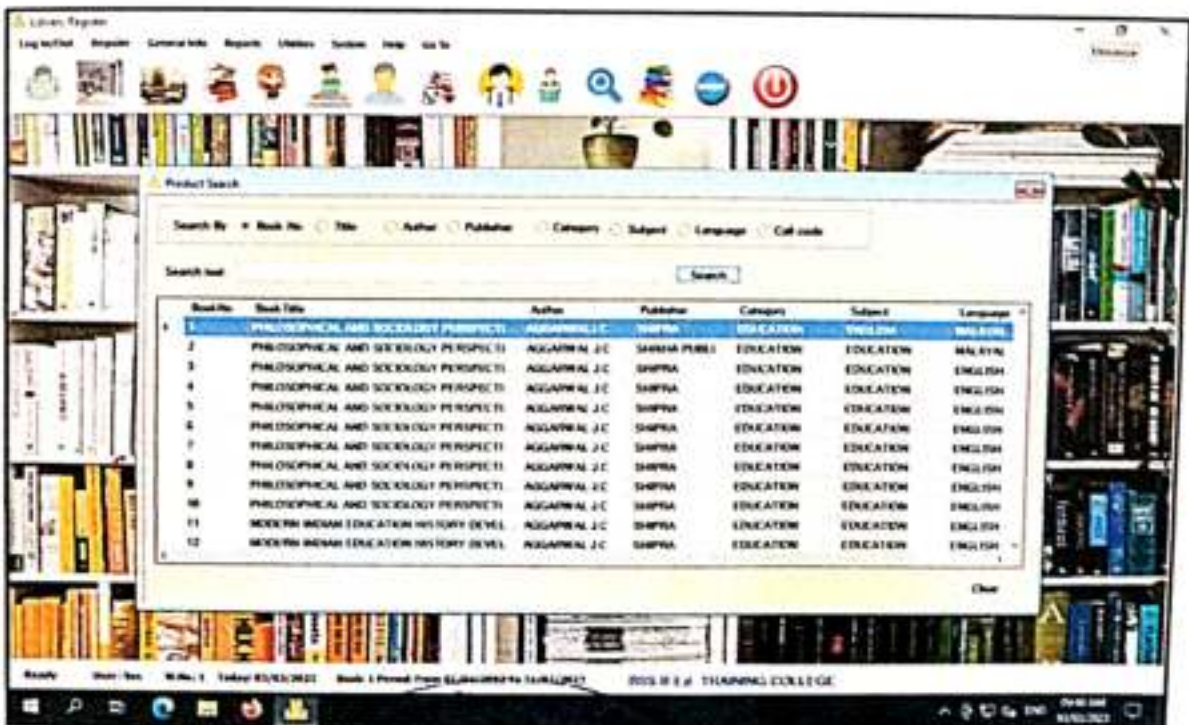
Library Register

Log on/Out Register General Info Reports Utilities System Help Go To

Product Search

Search By Book No Title Author Publisher Category Subject Language Call code

Search text Search

| Book No | Book Title | Author | Publisher | Category | Subject | Language |
|---|---|---|---|---|---|---|
| 1 | PHILOSOPHICAL AND SOCIOLOGY PERSPECTI | AGGARWAL J.C | SHIPRA | EDUCATION | ENGLISH | MALAYAL |
| 2 | PHILOSOPHICAL AND SOCIOLOGY PERSPECTI | AGGARWAL J.C | SHASHA PUBLI | EDUCATION | EDUCATION | MALAYAL |
| 3 | PHILOSOPHICAL AND SOCIOLOGY PERSPECTI | AGGARWAL J.C | SHIPRA | EDUCATION | EDUCATION | ENGLISH |
| 4 | PHILOSOPHICAL AND SOCIOLOGY PERSPECTI | AGGARWAL J.C | SHIPRA | EDUCATION | EDUCATION | ENGLISH |
| 5 | PHILOSOPHICAL AND SOCIOLOGY PERSPECTI | AGGARWAL J.C | SHIPRA | EDUCATION | EDUCATION | ENGLISH |
| 6 | PHILOSOPHICAL AND SOCIOLOGY PERSPECTI | AGGARWAL J.C | SHIPRA | EDUCATION | EDUCATION | ENGLISH |
| 7 | PHILOSOPHICAL AND SOCIOLOGY PERSPECTI | AGGARWAL J.C | SHIPRA | EDUCATION | EDUCATION | ENGLISH |
| 8 | PHILOSOPHICAL AND SOCIOLOGY PERSPECTI | AGGARWAL J.C | SHIPRA | EDUCATION | EDUCATION | ENGLISH |
| 9 | PHILOSOPHICAL AND SOCIOLOGY PERSPECTI | AGGARWAL J.C | SHIPRA | EDUCATION | EDUCATION | ENGLISH |
| 10 | PHILOSOPHICAL AND SOCIOLOGY PERSPECTI | AGGARWAL J.C | SHIPRA | EDUCATION | EDUCATION | ENGLISH |
| 11 | MODERN INDIAN EDUCATION HISTORY DEVEL | AGGARWAL J.C | SHIPRA | EDUCATION | EDUCATION | ENGLISH |
| 12 | MODERN INDIAN EDUCATION HISTORY DEVEL | AGGARWAL J.C | SHIPRA | EDUCATION | EDUCATION | ENGLISH |

Clear

Ready User: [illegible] M.No: 1 Today: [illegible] Books 1 Period: From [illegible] To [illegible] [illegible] B.Ed. TRAINING COLLEGE